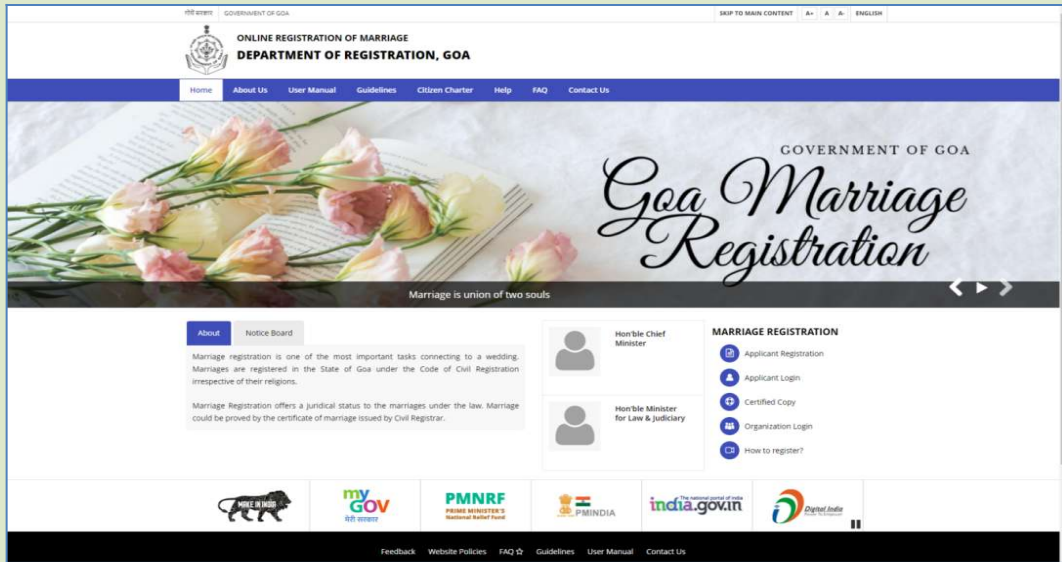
गोंय सरकार GOVERNMENT OF GOA

SKIP TO MAIN CONTENT A+ A A- ENGLISH

ONLINE REGISTRATION OF MARRIAGE
DEPARTMENT OF REGISTRATION, GOA

Home About Us User Manual Guidelines Citizen Charter Help FAQ Contact Us

GOVERNMENT OF GOA
Goa Marriage Registration

Marriage is union of two souls

About Notice Board

Marriage registration is one of the most important tasks connecting to a wedding. Marriages are registered in the State of Goa under the Code of Civil Registration irrespective of their religions.

Marriage Registration offers a juridical status to the marriages under the law. Marriage could be proved by the certificate of marriage issued by Civil Registrar.

Hon'ble Chief Minister

Hon'ble Minister for Law & Judiciary

MARRIAGE REGISTRATION
Applicant Registration
Applicant Login
Certified Copy
Organization Login
How to register?

MAKE IN INDIA
myGOV मेरी सरकार
PMNRF PRIME MINISTER'S National Relief Fund
PMINDIA
india.gov.in the national portal of india
Digital India

Feedback Website Policies FAQ Guidelines User Manual Contact Us